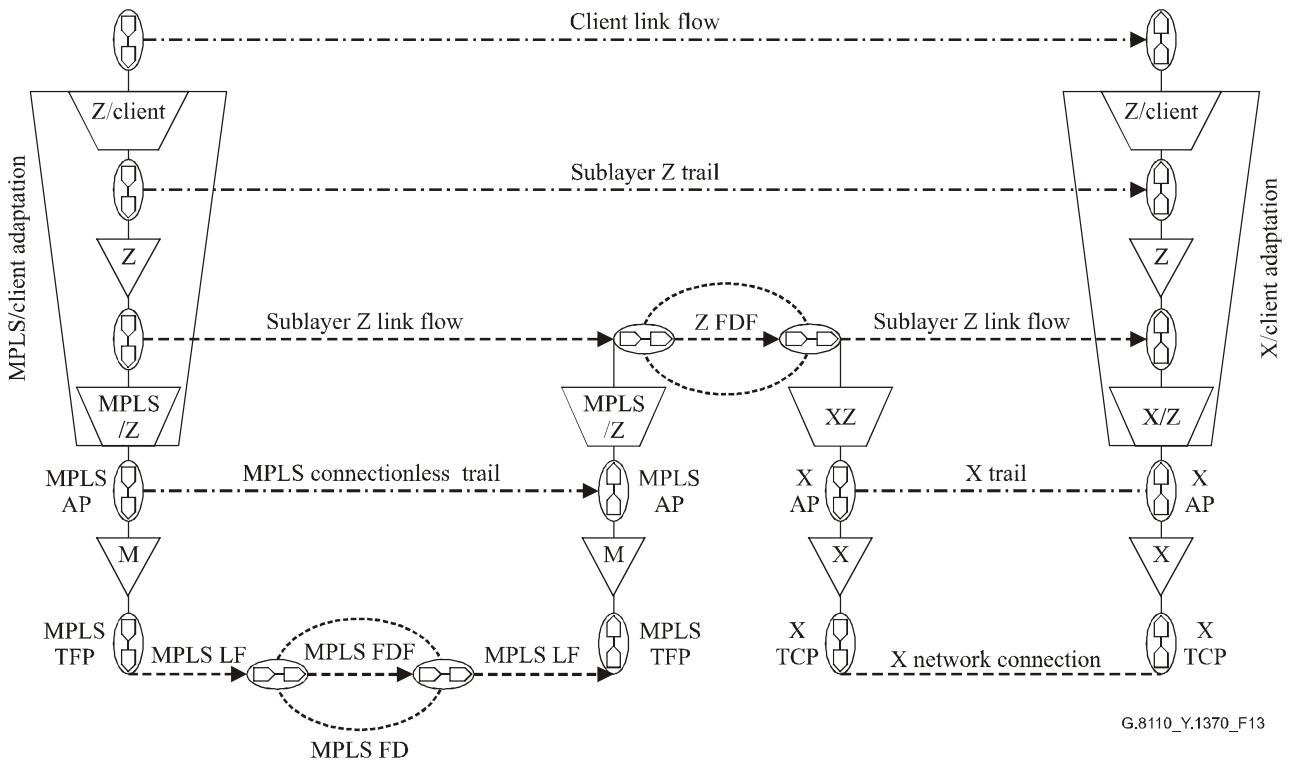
Client link flow

Z/client

Z/client

Sublayer Z trail

MPLS/client adaptation

X/client adaptation

Z

Z

Sublayer Z link flow

Z FDF

Sublayer Z link flow

MPLS /Z

MPLS /Z

XZ

X/Z

MPLS AP

MPLS connectionless trail

MPLS AP

X AP

X trail

X AP

M

M

X

X

MPLS TFP

MPLS LF

MPLS FDF

MPLS LF

MPLS TFP

X TCP

X network connection

X TCP

MPLS FD

G.8110_Y.1370_F13